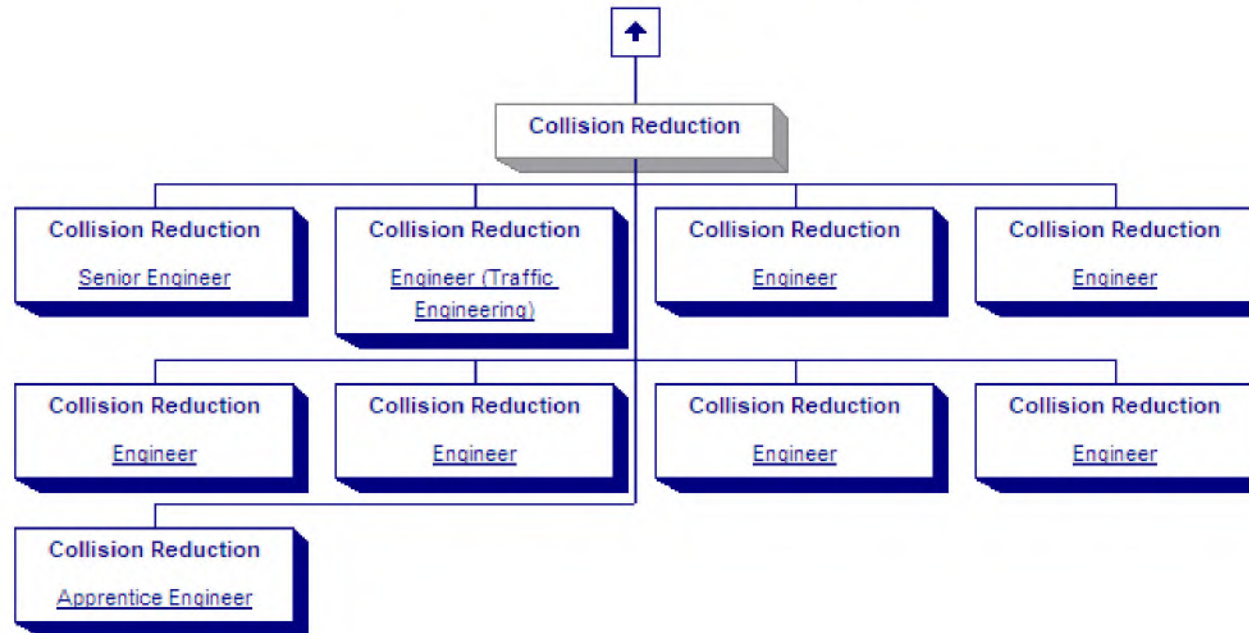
Collision Reduction

Collision Reduction
Senior Engineer

Collision Reduction
Engineer (Traffic Engineering)

Collision Reduction
Engineer

Collision Reduction
Engineer

Collision Reduction
Engineer

Collision Reduction
Engineer

Collision Reduction
Engineer

Collision Reduction
Engineer

Collision Reduction
Apprentice Engineer